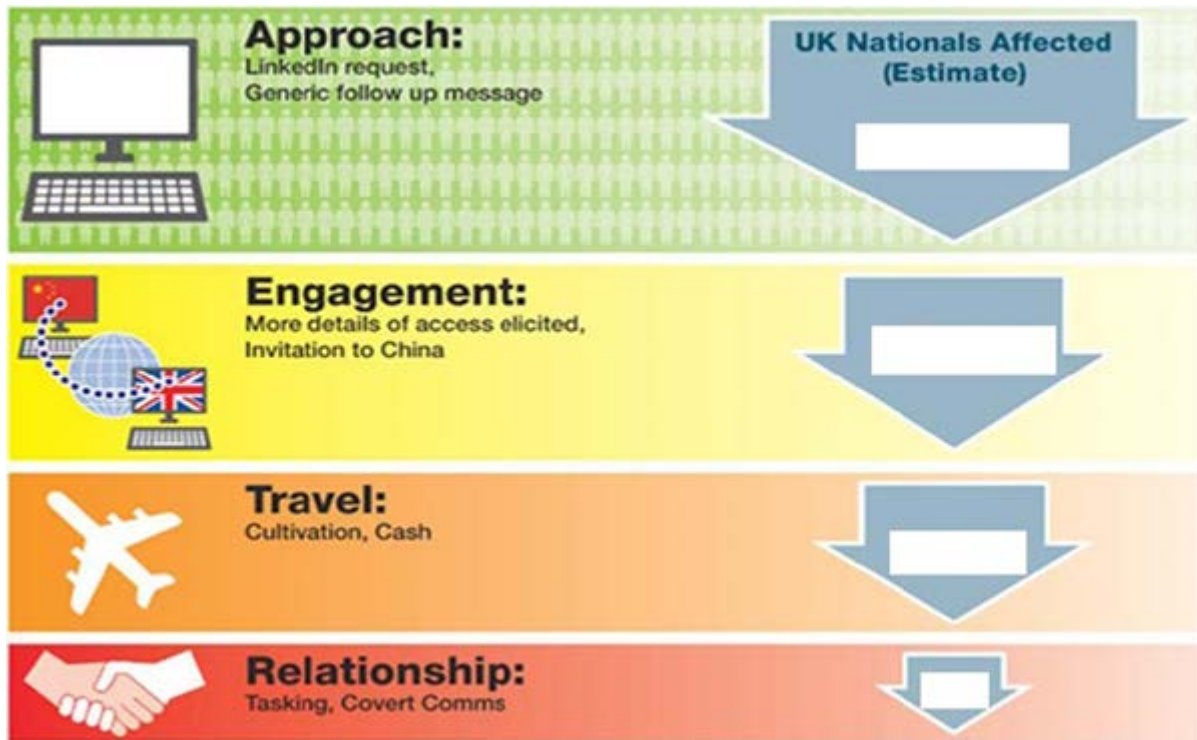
Approach:
LinkedIn request,
Generic follow up message

UK Nationals Affected
(Estimate)

Engagement:
More details of access elicited,
Invitation to China

Travel:
Cultivation, Cash

Relationship:
Tasking, Covert Comms